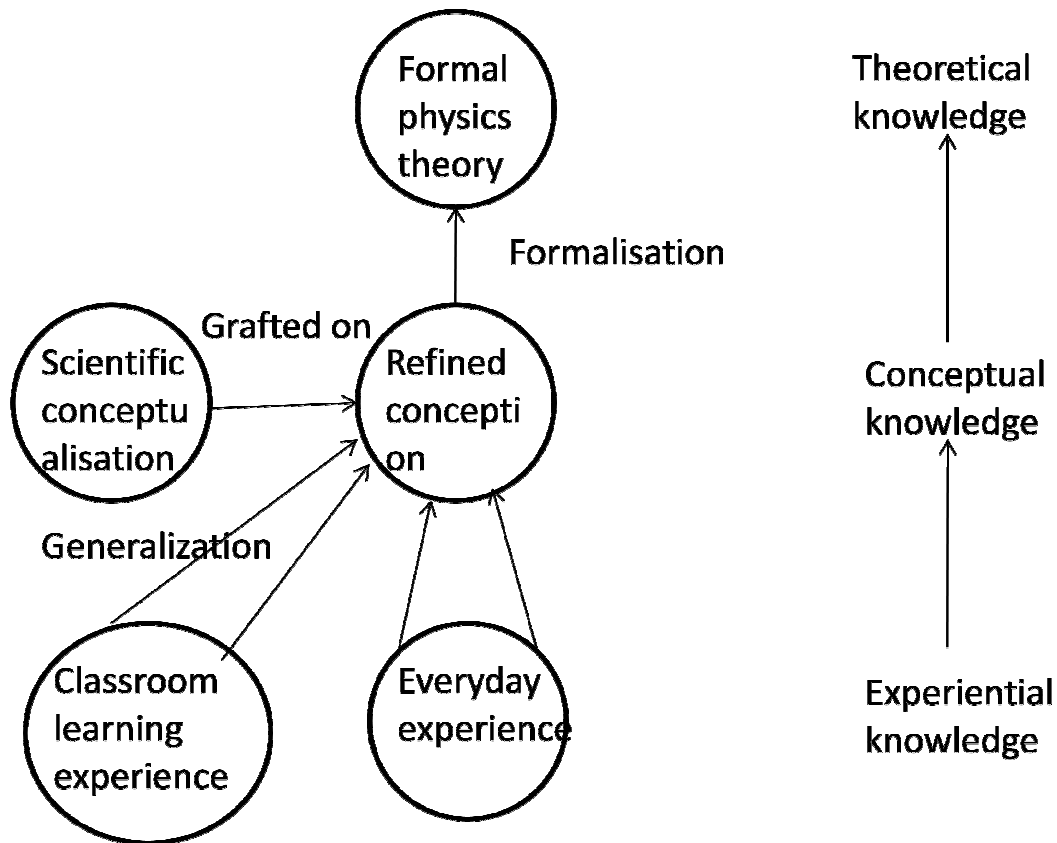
Formal physics theory

Theoretical knowledge

Formalisation

Grafted on

Scientific conceptualisation

Refined conception

Conceptual knowledge

Generalization

Classroom learning experience

Everyday experience

Experiential knowledge